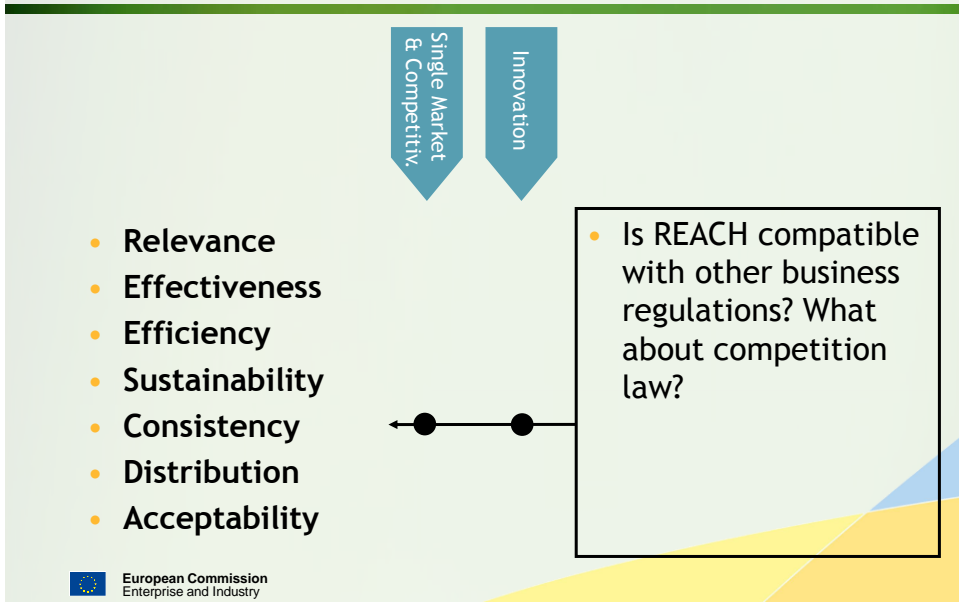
Single Market & Competitiv.

Innovation

- Relevance
- Effectiveness
- Efficiency
- Sustainability
- Consistency
- Distribution
- Acceptability

- Is REACH compatible with other business regulations? What about competition law?

European Commission
Enterprise and Industry